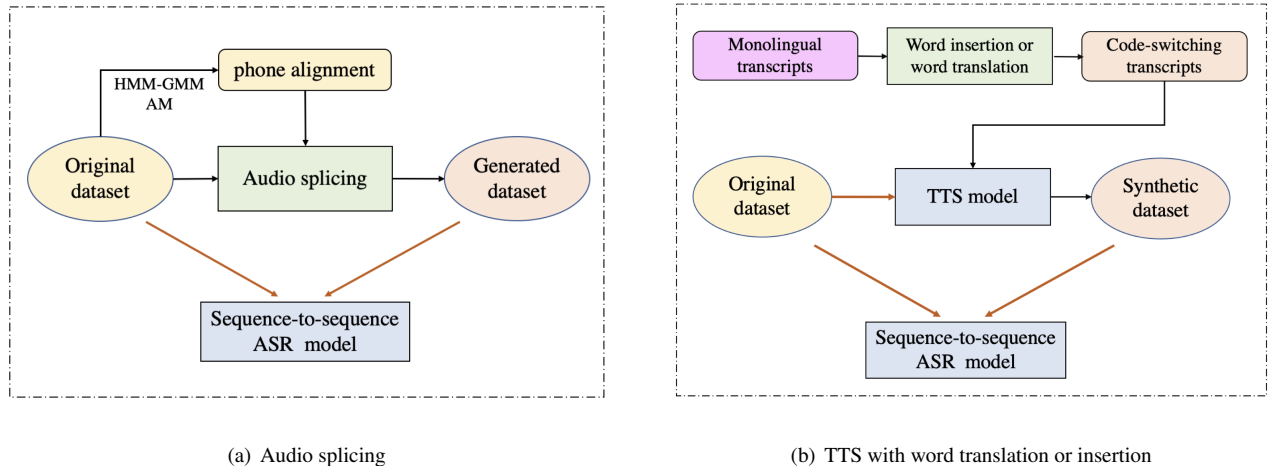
phone alignment

HMM-GMM AM

Original dataset

Audio splicing

Generated dataset

Sequence-to-sequence ASR model

(a) Audio splicing

Monolingual transcripts

Word insertion or word translation

Code-switching transcripts

Original dataset

TTS model

Synthetic dataset

Sequence-to-sequence ASR model

(b) TTS with word translation or insertion